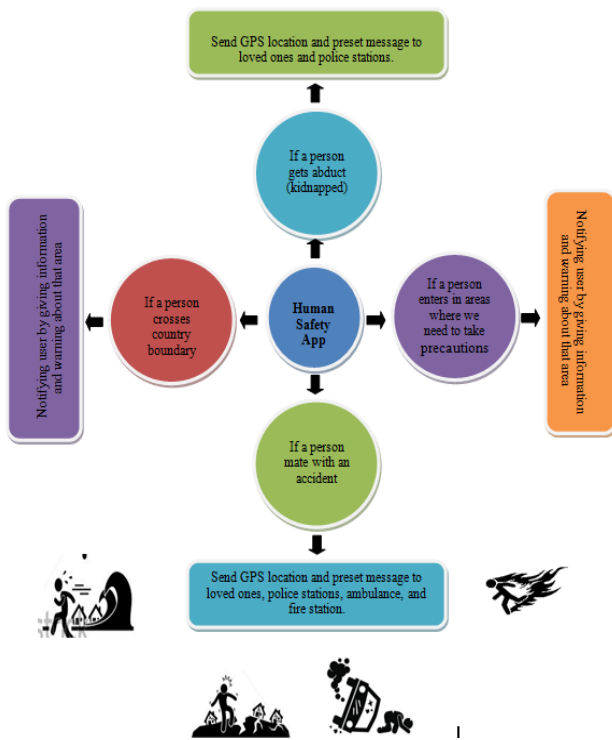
Send GPS location and preset message to loved ones and police stations.

If a person gets abduct (kidnapped)

Notifying user by giving information and warning about that area

If a person crosses country boundary

Human Safety App

If a person enters in areas where we need to take precautions

Notifying user by giving information and warning about that area

If a person mate with an accident

Send GPS location and preset message to loved ones, police stations, ambulance, and fire station.